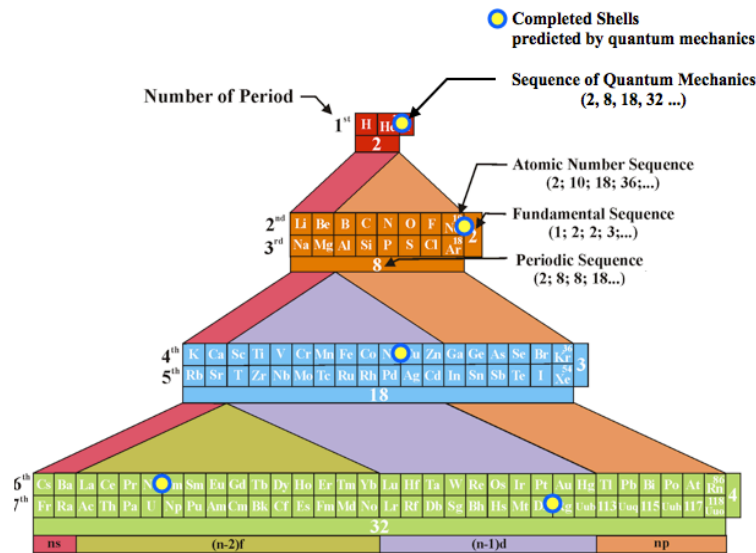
Completed Shells predicted by quantum mechanics

Sequence of Quantum Mechanics (2, 8, 18, 32 ...)

Number of Period

1st H He 2

Atomic Number Sequence (2; 10; 18; 36;...)

2nd Li Be B C N O F N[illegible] 2
3rd Na Mg Al Si P S Cl 18 Ar
8

Fundamental Sequence (1; 2; 2; 3;...)

Periodic Sequence (2; 8; 8; 18...)

4th K Ca Sc Ti V Cr Mn Fe Co N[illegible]u Zn Ga Ge As Se Br 36 Kr 3
5th Rb Sr T Zr Nb Mo Tc Ru Rh Pd Ag Cd In Sn Sb Te I 54 Xe
18

6th Cs Ba La Ce Pr N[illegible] Sm Eu Gd Tb Dy Ho Er Tm Yb Lu Hf Ta W Re Os Ir Pt Au Hg Tl Pb Bi Po At 86 Rn 4
7th Fr Ra Ac Th Pa U Np Pu Am Cm Bk Cf Es Fm Md No Lr Rf Db Sg Bh Hs Mt D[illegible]g Uub 113 Uuq 115 Uuh 117 118 Uuo
32

ns (n-2)f (n-1)d np